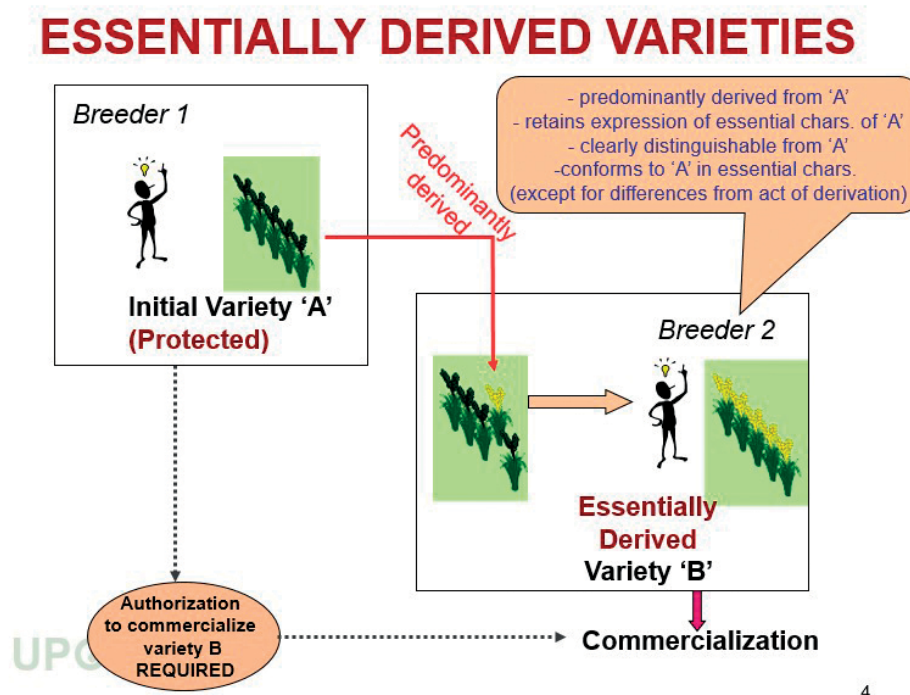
ESSENTIALLY DERIVED VARIETIES

Breeder 1

Initial Variety 'A'
(Protected)

Predominantly derived

- predominantly derived from 'A'
- retains expression of essential chars. of 'A'
- clearly distinguishable from 'A'
-conforms to 'A' in essential chars.
(except for differences from act of derivation)

Breeder 2

Essentially Derived
Variety 'B'

Authorization to commercialize variety B REQUIRED

Commercialization

UP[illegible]

4